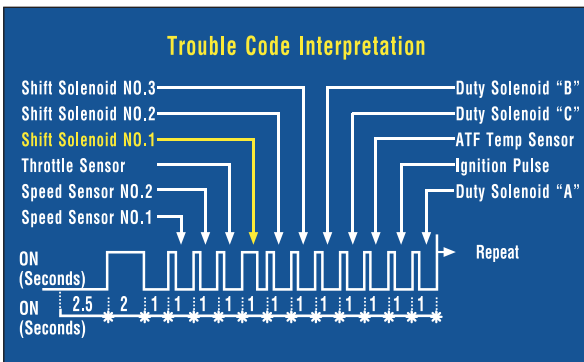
Trouble Code Interpretation

Shift Solenoid NO.3
Shift Solenoid NO.2
Shift Solenoid NO.1
Throttle Sensor
Speed Sensor NO.2
Speed Sensor NO.1

Duty Solenoid "B"
Duty Solenoid "C"
ATF Temp Sensor
Ignition Pulse
Duty Solenoid "A"

ON
(Seconds)

Repeat

ON
(Seconds)

2.5 2 1 1 1 1 1 1 1 1 1 1 1 1 1 1